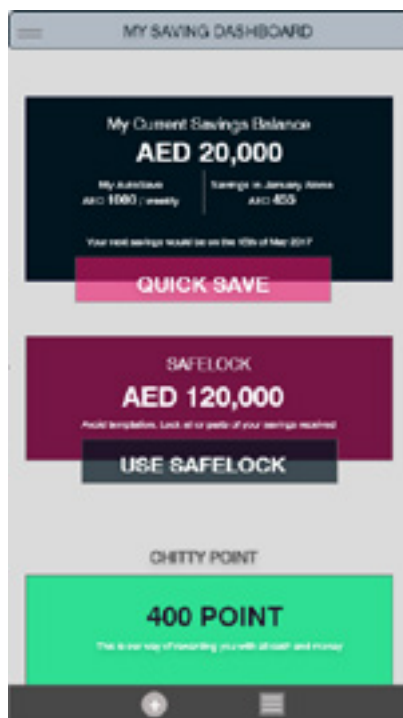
MY SAVING DASHBOARD

My Current Savings Balance

AED 20,000

My AutoSave AED 1000 / weekly

Savings in January Alone AED 455

Your next savings would be on the 10th of May 2017

QUICK SAVE

SAFELOCK

AED 120,000

Avoid temptation. Lock all or parts of your savings received

USE SAFELOCK

CHITTY POINT

400 POINT

This is our way of rewarding you with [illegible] cash and money